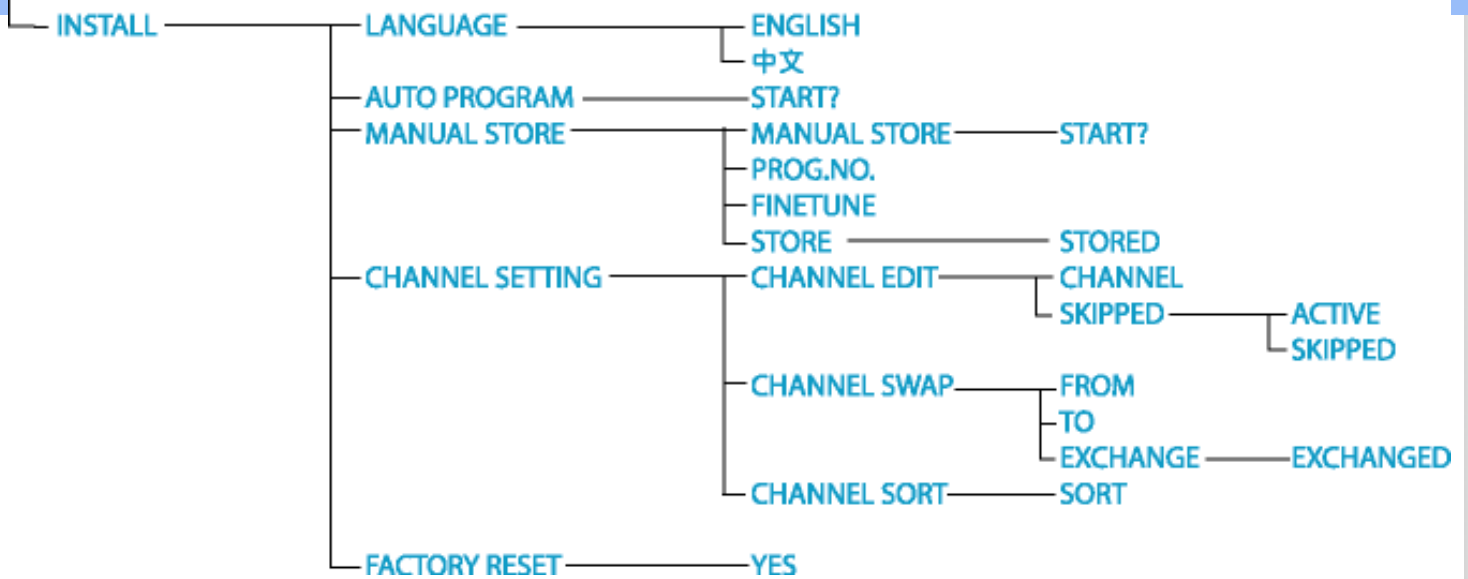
INSTALL
LANGUAGE
ENGLISH
中文
AUTO PROGRAM
START?
MANUAL STORE
MANUAL STORE
START?
PROG.NO.
FINETUNE
STORE
STORED
CHANNEL SETTING
CHANNEL EDIT
CHANNEL
SKIPPED
ACTIVE
SKIPPED
CHANNEL SWAP
FROM
TO
EXCHANGE
EXCHANGED
CHANNEL SORT
SORT
FACTORY RESET
YES